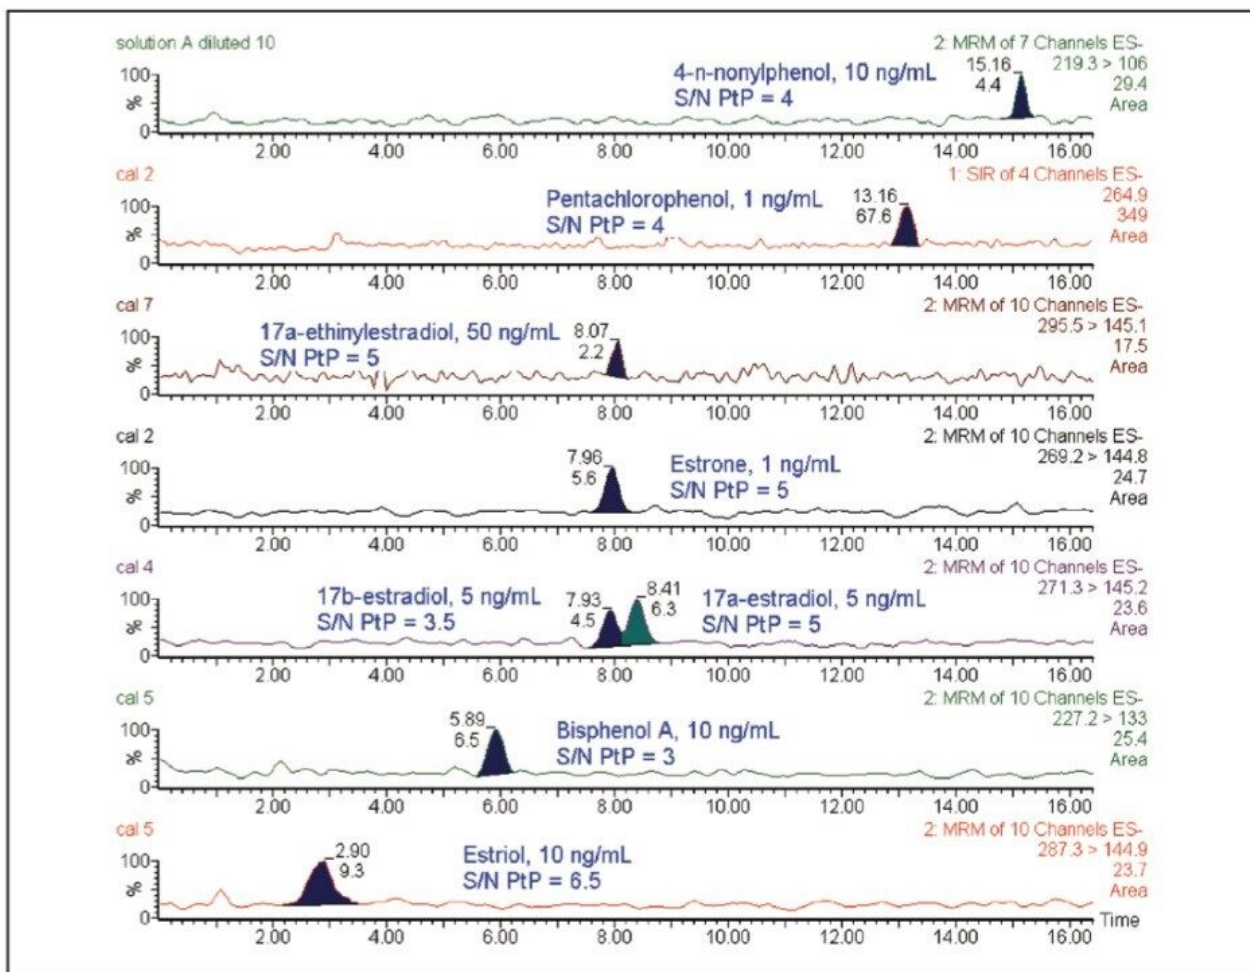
solution A diluted 10
2: MRM of 7 Channels ES-
219.3 > 106
29.4
Area
4-n-nonylphenol, 10 ng/mL
S/N PtP = 4
15.16
4.4
100
%
0
2.00 4.00 6.00 8.00 10.00 12.00 14.00 16.00

cal 2
1: SIR of 4 Channels ES-
264.9
349
Area
Pentachlorophenol, 1 ng/mL
S/N PtP = 4
13.16
67.6
100
%
0
2.00 4.00 6.00 8.00 10.00 12.00 14.00 16.00

cal 7
2: MRM of 10 Channels ES-
295.5 > 145.1
17.5
Area
17a-ethinylestradiol, 50 ng/mL
S/N PtP = 5
8.07
2.2
100
%
0
2.00 4.00 6.00 8.00 10.00 12.00 14.00 16.00

cal 2
2: MRM of 10 Channels ES-
269.2 > 144.8
24.7
Area
7.96
5.6
Estrone, 1 ng/mL
S/N PtP = 5
100
%
0
2.00 4.00 6.00 8.00 10.00 12.00 14.00 16.00

cal 4
2: MRM of 10 Channels ES-
271.3 > 145.2
23.6
Area
17b-estradiol, 5 ng/mL
S/N PtP = 3.5
7.93
4.5
8.41
6.3
17a-estradiol, 5 ng/mL
S/N PtP = 5
100
%
0
2.00 4.00 6.00 8.00 10.00 12.00 14.00 16.00

cal 5
2: MRM of 10 Channels ES-
227.2 > 133
25.4
Area
5.89
6.5
Bisphenol A, 10 ng/mL
S/N PtP = 3
100
%
0
2.00 4.00 6.00 8.00 10.00 12.00 14.00 16.00

cal 5
2: MRM of 10 Channels ES-
287.3 > 144.9
23.7
Area
2.90
9.3
Estriol, 10 ng/mL
S/N PtP = 6.5
100
%
0
2.00 4.00 6.00 8.00 10.00 12.00 14.00 16.00
Time